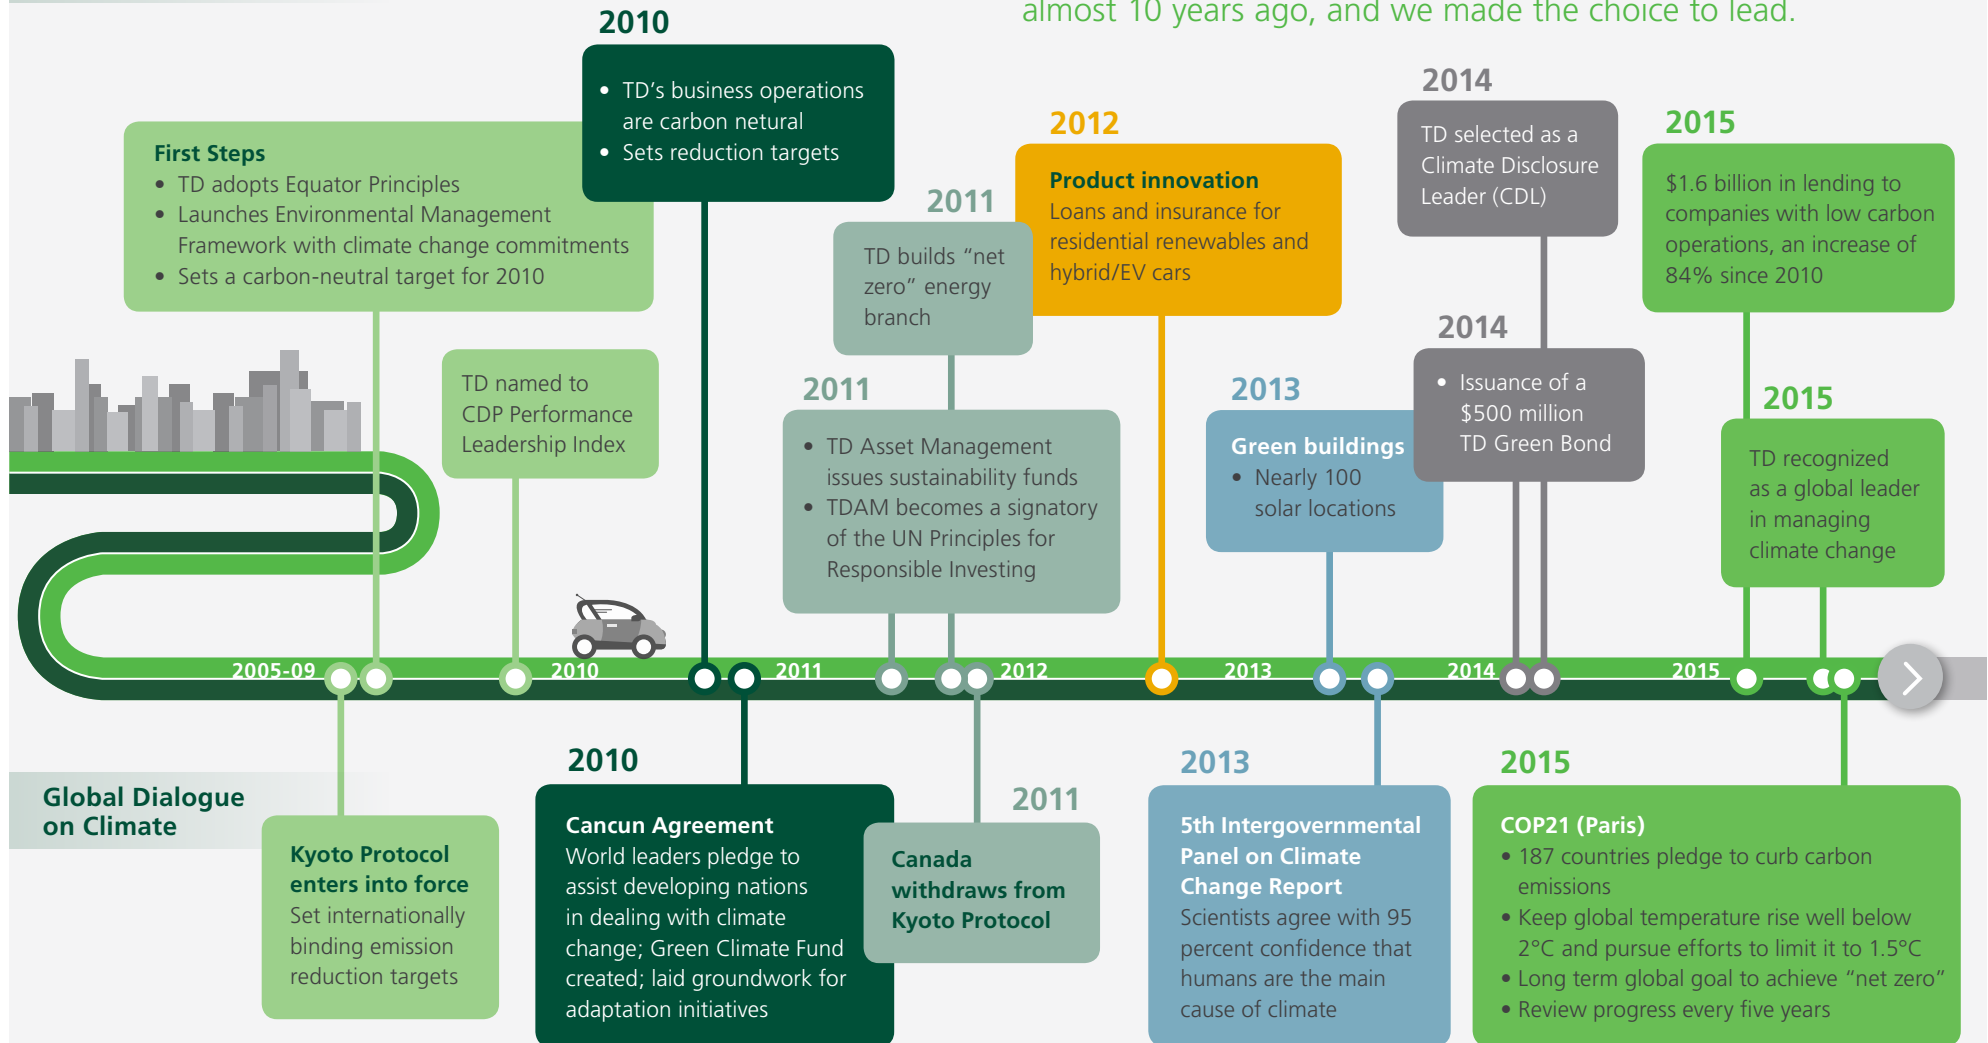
almost 10 years ago, and we made the choice to lead.

2010
• TD's business operations are carbon netural
• Sets reduction targets

First Steps
• TD adopts Equator Principles
• Launches Environmental Management Framework with climate change commitments
• Sets a carbon-neutral target for 2010

TD named to CDP Performance Leadership Index

2011
TD builds "net zero" energy branch

2011
• TD Asset Management issues sustainability funds
• TDAM becomes a signatory of the UN Principles for Responsible Investing

2012
Product innovation
Loans and insurance for residential renewables and hybrid/EV cars

2013
Green buildings
• Nearly 100 solar locations

2014
TD selected as a Climate Disclosure Leader (CDL)

2014
• Issuance of a $500 million TD Green Bond

2015
$1.6 billion in lending to companies with low carbon operations, an increase of 84% since 2010

2015
TD recognized as a global leader in managing climate change

2005-09 2010 2011 2012 2013 2014 2015

Global Dialogue on Climate

Kyoto Protocol enters into force
Set internationally binding emission reduction targets

2010
Cancun Agreement
World leaders pledge to assist developing nations in dealing with climate change; Green Climate Fund created; laid groundwork for adaptation initiatives

2011
Canada withdraws from Kyoto Protocol

2013
5th Intergovernmental Panel on Climate Change Report
Scientists agree with 95 percent confidence that humans are the main cause of climate

2015
COP21 (Paris)
• 187 countries pledge to curb carbon emissions
• Keep global temperature rise well below 2°C and pursue efforts to limit it to 1.5°C
• Long term global goal to achieve "net zero"
• Review progress every five years